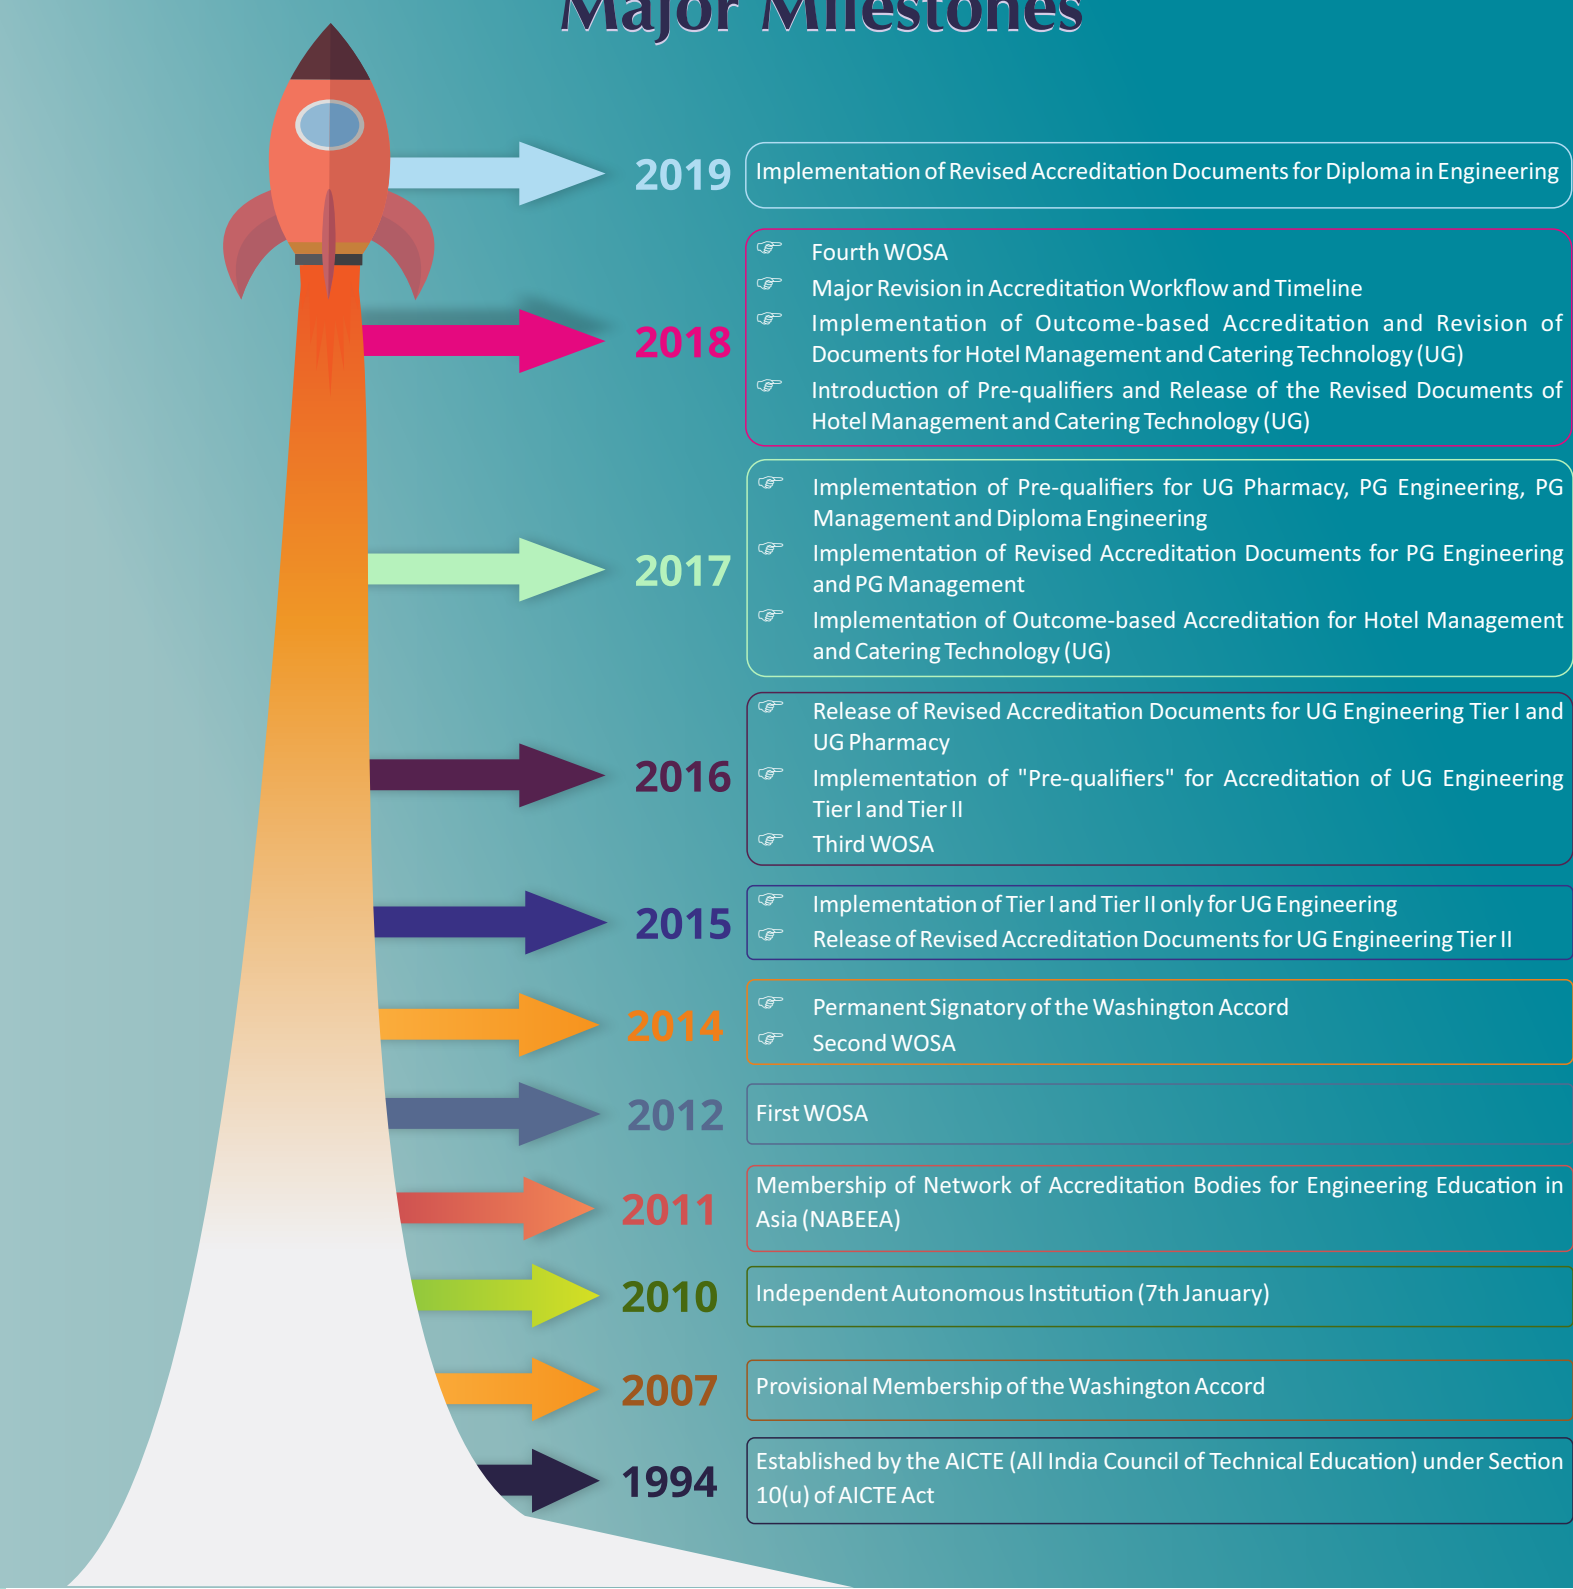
Major Milestones

2019
Implementation of Revised Accreditation Documents for Diploma in Engineering

2018
☞ Fourth WOSA
☞ Major Revision in Accreditation Workflow and Timeline
☞ Implementation of Outcome-based Accreditation and Revision of Documents for Hotel Management and Catering Technology (UG)
☞ Introduction of Pre-qualifiers and Release of the Revised Documents of Hotel Management and Catering Technology (UG)

2017
☞ Implementation of Pre-qualifiers for UG Pharmacy, PG Engineering, PG Management and Diploma Engineering
☞ Implementation of Revised Accreditation Documents for PG Engineering and PG Management
☞ Implementation of Outcome-based Accreditation for Hotel Management and Catering Technology (UG)

2016
☞ Release of Revised Accreditation Documents for UG Engineering Tier I and UG Pharmacy
☞ Implementation of "Pre-qualifiers" for Accreditation of UG Engineering Tier I and Tier II
☞ Third WOSA

2015
☞ Implementation of Tier I and Tier II only for UG Engineering
☞ Release of Revised Accreditation Documents for UG Engineering Tier II

2014
☞ Permanent Signatory of the Washington Accord
☞ Second WOSA

2012
First WOSA

2011
Membership of Network of Accreditation Bodies for Engineering Education in Asia (NABEEA)

2010
Independent Autonomous Institution (7th January)

2007
Provisional Membership of the Washington Accord

1994
Established by the AICTE (All India Council of Technical Education) under Section 10(u) of AICTE Act